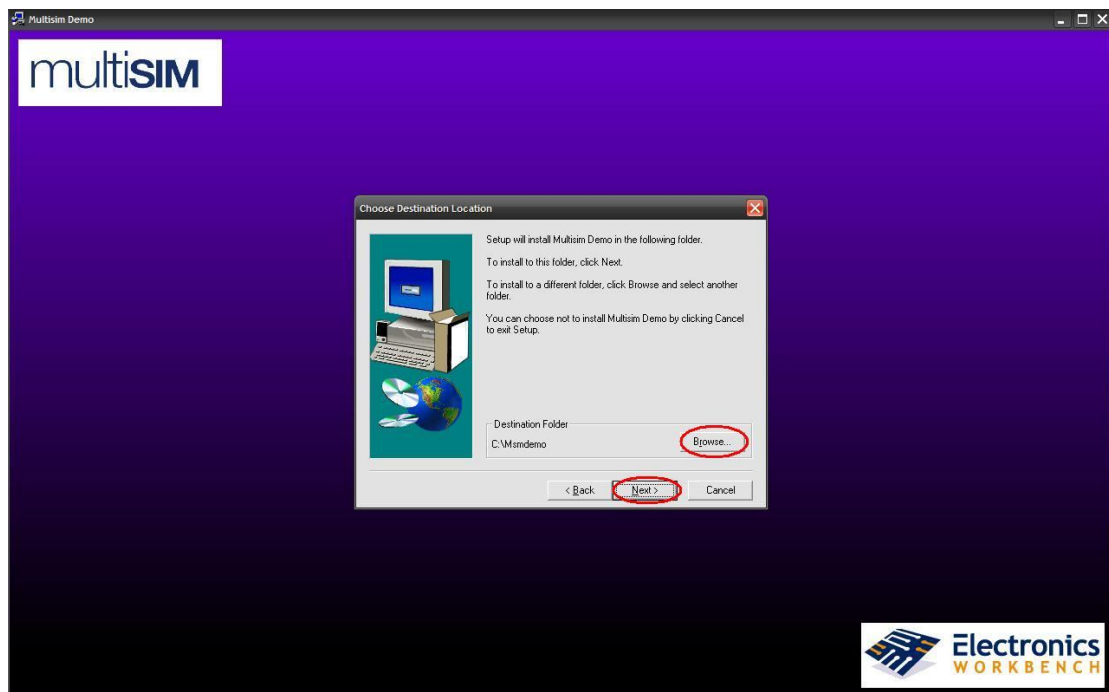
Multisim Demo

multiSIM

Choose Destination Location

Setup will install Multisim Demo in the following folder.

To install to this folder, click Next.

To install to a different folder, click Browse and select another folder.

You can choose not to install Multisim Demo by clicking Cancel to exit Setup.

Destination Folder

C:\Msmdemo

Browse...

< Back

Next >

Cancel

Electronics WORKBENCH